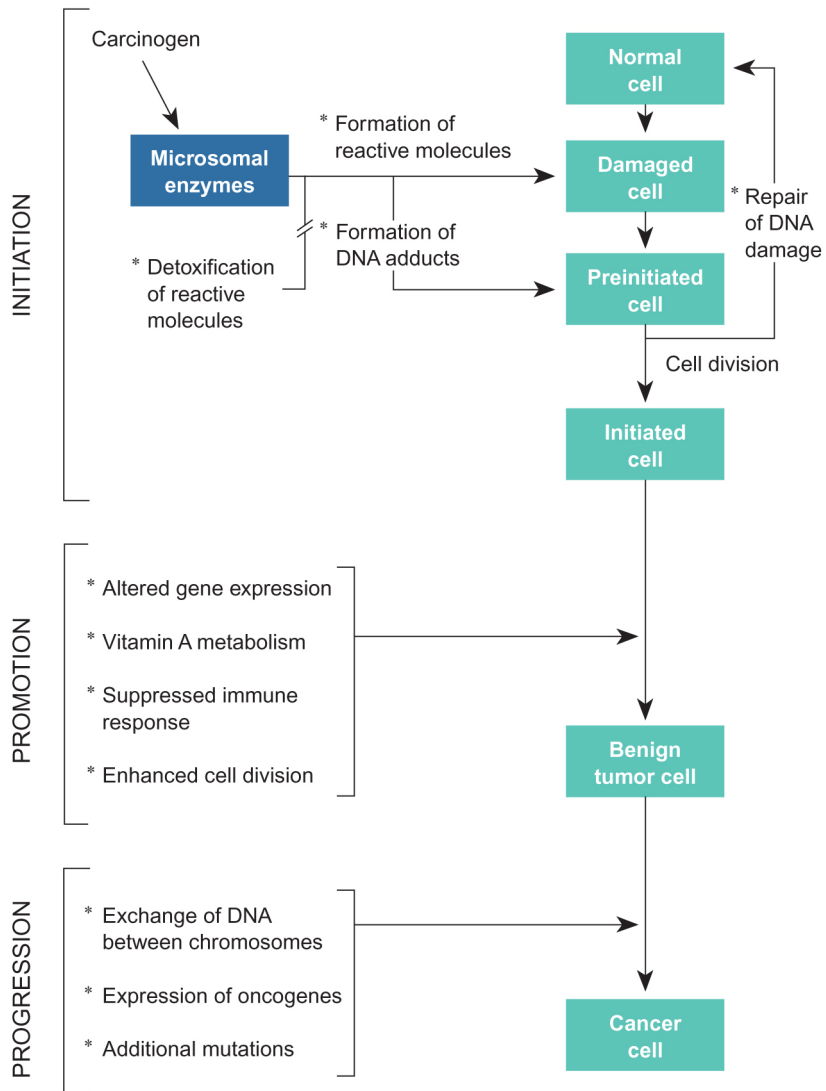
INITIATION

Carcinogen

Microsomal enzymes

* Formation of reactive molecules

* Formation of DNA adducts

* Detoxification of reactive molecules

Normal cell

Damaged cell

Preinitiated cell

* Repair of DNA damage

Cell division

Initiated cell

PROMOTION

* Altered gene expression

* Vitamin A metabolism

* Suppressed immune response

* Enhanced cell division

Benign tumor cell

PROGRESSION

* Exchange of DNA between chromosomes

* Expression of oncogenes

* Additional mutations

Cancer cell